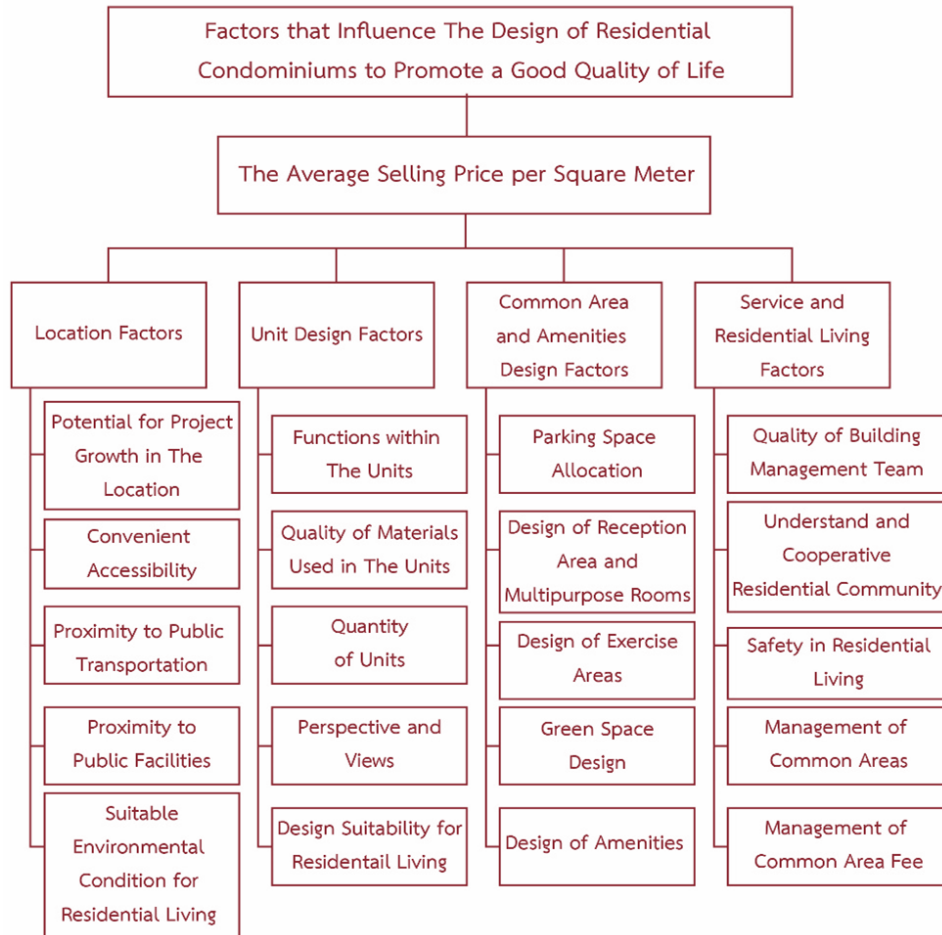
Factors that Influence The Design of Residential Condominiums to Promote a Good Quality of Life

The Average Selling Price per Square Meter

Location Factors

Potential for Project Growth in The Location

Convenient Accessibility

Proximity to Public Transportation

Proximity to Public Facilities

Suitable Environmental Condition for Residential Living

Unit Design Factors

Functions within The Units

Quality of Materials Used in The Units

Quantity of Units

Perspective and Views

Design Suitability for Residentail Living

Common Area and Amenities Design Factors

Parking Space Allocation

Design of Reception Area and Multipurpose Rooms

Design of Exercise Areas

Green Space Design

Design of Amenities

Service and Residential Living Factors

Quality of Building Management Team

Understand and Cooperative Residential Community

Safety in Residential Living

Management of Common Areas

Management of Common Area Fee